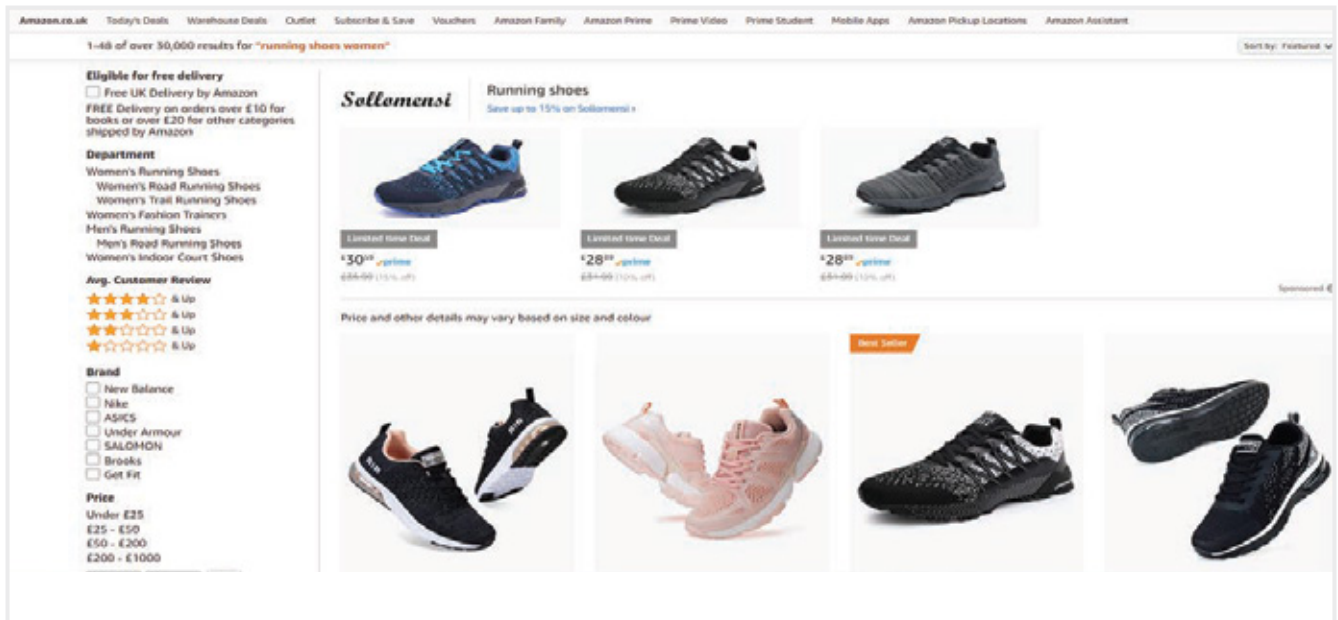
Amazon.co.uk Today's Deals Warehouse Deals Outlet Subscribe & Save Vouchers Amazon Family Amazon Prime Prime Video Prime Student Mobile Apps Amazon Pickup Locations Amazon Assistant

1-48 of over 30,000 results for "running shoes women"

Sort by: Featured

Eligible for free delivery
Free UK Delivery by Amazon
FREE Delivery on orders over £10 for books or over £20 for other categories shipped by Amazon

Department
Women's Running Shoes
Women's Road Running Shoes
Women's Trail Running Shoes
Women's Fashion Trainers
Men's Running Shoes
Men's Road Running Shoes
Women's Indoor Court Shoes

Avg. Customer Review
& Up
& Up
& Up
& Up

Brand
New Balance
Nike
ASICS
Under Armour
SALOMON
Brooks
Get Fit

Price
Under £25
£25 - £50
£50 - £200
£200 - £1000

Sollomensi

Running shoes
Save up to 15% on Sollomensi ›

Limited time Deal
£30.99 prime
£35.99 (15% off)

Limited time Deal
£28.99 prime
£31.99 (10% off)

Limited time Deal
£28.99 prime
£31.99 (10% off)

Sponsored

Price and other details may vary based on size and colour

Best Seller